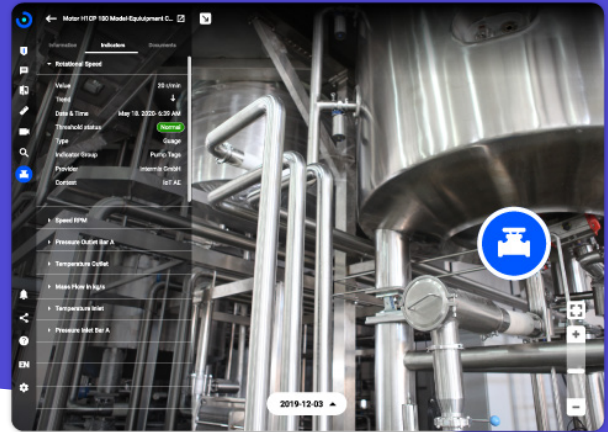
Motor H1 CP 180 Model-Equipment C...

Information
Indicators
Documents

Rotational Speed

| | |
|---|---|
| Value | 20 r/min |
| Trend | ↓ |
| Date & Time | May 18, 2020 - 6:39 AM |
| Threshold status | Normal |
| Type | Gauge |
| Indicator Group | Pump Tags |
| Provider | intermix GmbH |
| Content | IoT AE |

Speed RPM

Pressure Outlet Bar A

Temperature Outlet

Mass Flow in kg/s

Temperature Inlet

Pressure Inlet Bar A

EN

2019-12-03